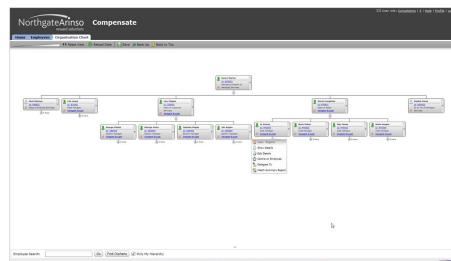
NorthgateArinso
Compensate

Home | Employees | Organisation Chart

Reset View | Reload Data | Save | Back Up | Back to Top

Show Reports
Hide Reports
Centre on Employee
Compare To
Reach Summary Report

Employee Search: | Go | Find Orphans | Only My Hierarchy